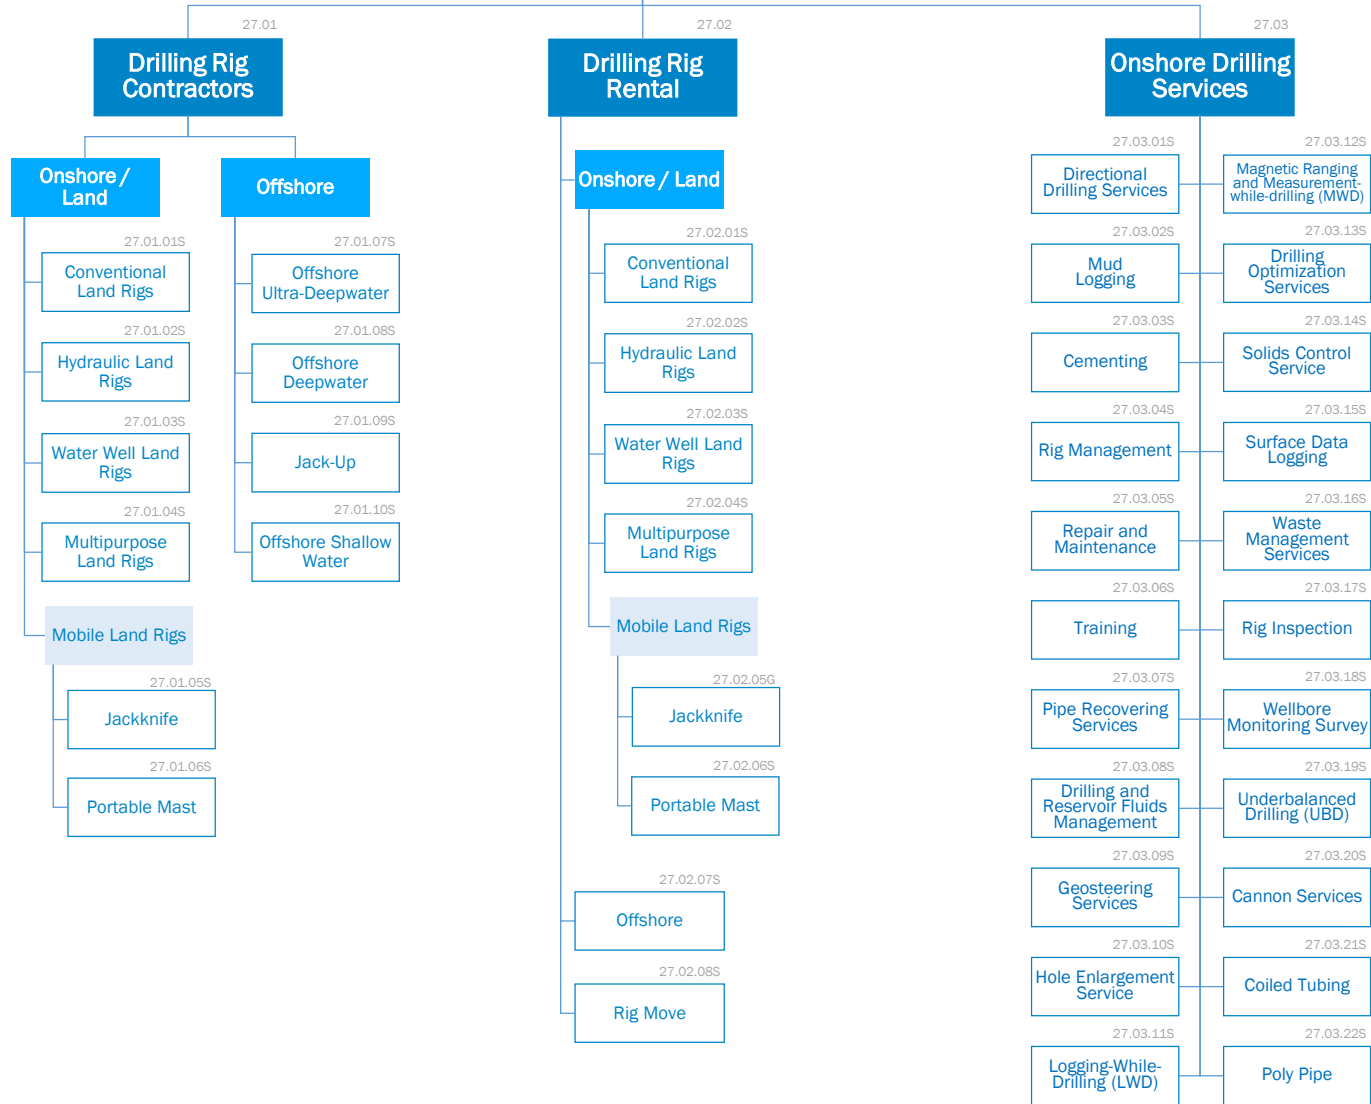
27.01
Drilling Rig Contractors

Onshore / Land

27.01.01S
Conventional Land Rigs

27.01.02S
Hydraulic Land Rigs

27.01.03S
Water Well Land Rigs

27.01.04S
Multipurpose Land Rigs

Mobile Land Rigs

27.01.05S
Jackknife

27.01.06S
Portable Mast

Offshore

27.01.07S
Offshore Ultra-Deepwater

27.01.08S
Offshore Deepwater

27.01.09S
Jack-Up

27.01.10S
Offshore Shallow Water

27.02
Drilling Rig Rental

Onshore / Land

27.02.01S
Conventional Land Rigs

27.02.02S
Hydraulic Land Rigs

27.02.03S
Water Well Land Rigs

27.02.04S
Multipurpose Land Rigs

Mobile Land Rigs

27.02.05G
Jackknife

27.02.06S
Portable Mast

27.02.07S
Offshore

27.02.08S
Rig Move

27.03
Onshore Drilling Services

27.03.01S
Directional Drilling Services

27.03.02S
Mud Logging

27.03.03S
Cementing

27.03.04S
Rig Management

27.03.05S
Repair and Maintenance

27.03.06S
Training

27.03.07S
Pipe Recovering Services

27.03.08S
Drilling and Reservoir Fluids Management

27.03.09S
Geosteering Services

27.03.10S
Hole Enlargement Service

27.03.11S
Logging-While-Drilling (LWD)

27.03.12S
Magnetic Ranging and Measurement-while-drilling (MWD)

27.03.13S
Drilling Optimization Services

27.03.14S
Solids Control Service

27.03.15S
Surface Data Logging

27.03.16S
Waste Management Services

27.03.17S
Rig Inspection

27.03.18S
Wellbore Monitoring Survey

27.03.19S
Underbalanced Drilling (UBD)

27.03.20S
Cannon Services

27.03.21S
Coiled Tubing

27.03.22S
Poly Pipe